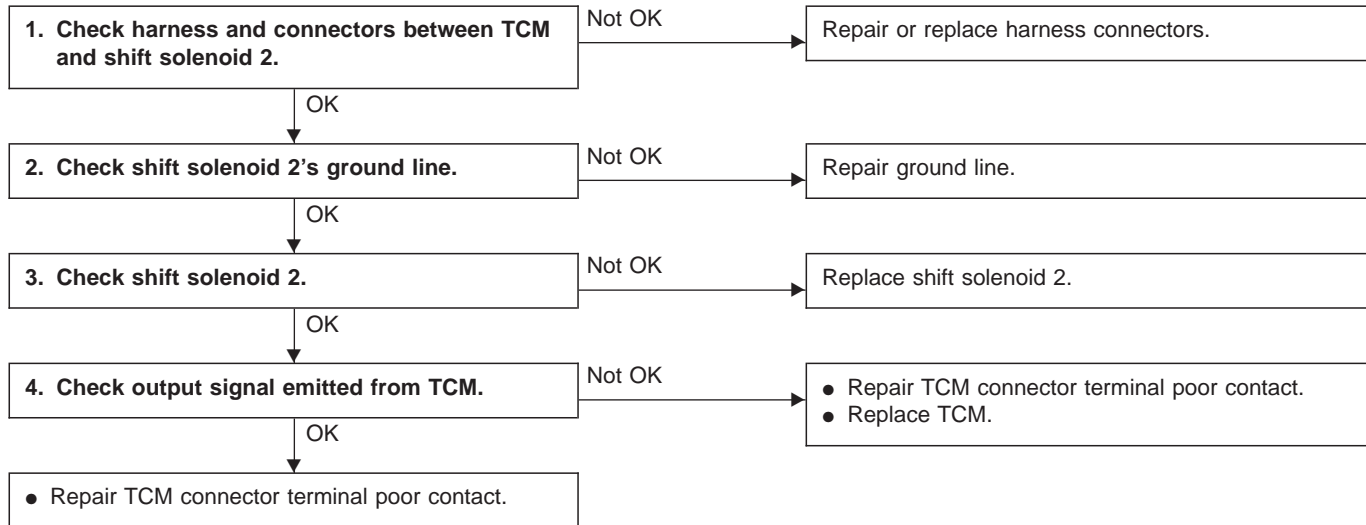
1. Check harness and connectors between TCM and shift solenoid 2.

Not OK

Repair or replace harness connectors.

OK

2. Check shift solenoid 2's ground line.

Not OK

Repair ground line.

OK

3. Check shift solenoid 2.

Not OK

Replace shift solenoid 2.

OK

4. Check output signal emitted from TCM.

Not OK

● Repair TCM connector terminal poor contact.
● Replace TCM.

OK

● Repair TCM connector terminal poor contact.